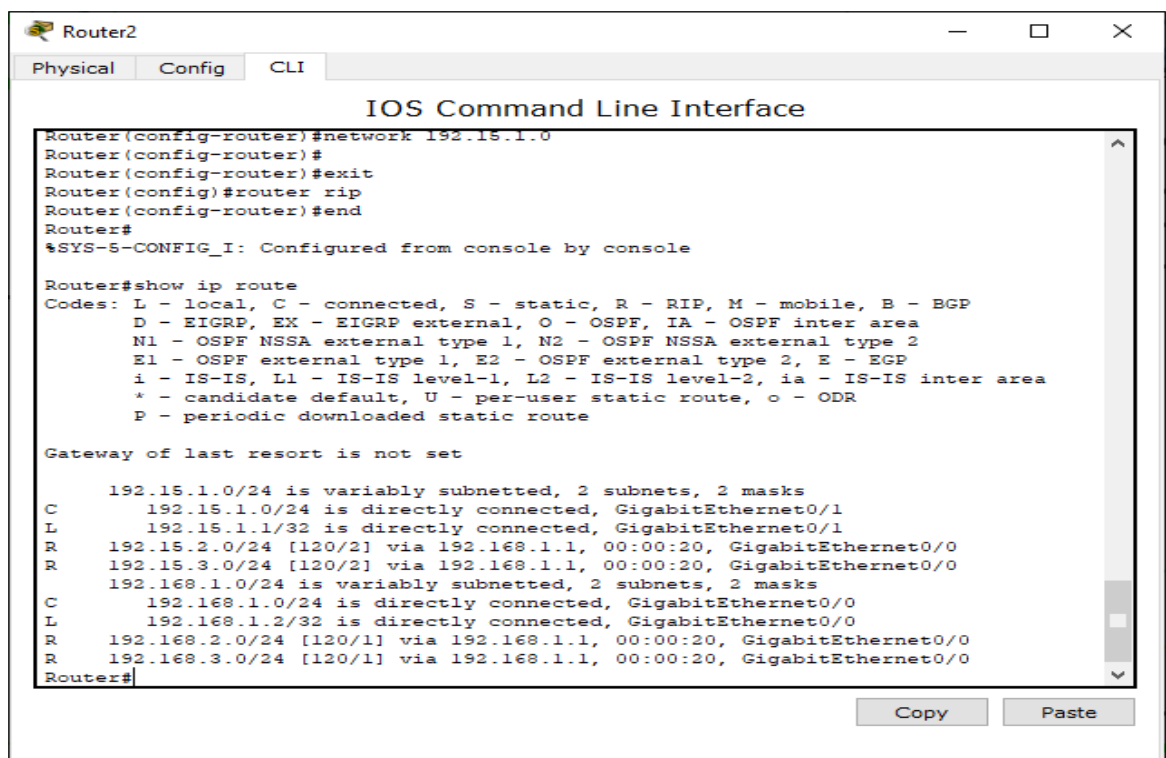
Router2

Physical Config CLI

IOS Command Line Interface

Router(config-router)#network 192.15.1.0
Router(config-router)#
Router(config-router)#exit
Router(config)#router rip
Router(config-router)#end
Router#
%SYS-5-CONFIG_I: Configured from console by console

Router#show ip route
Codes: L - local, C - connected, S - static, R - RIP, M - mobile, B - BGP
D - EIGRP, EX - EIGRP external, O - OSPF, IA - OSPF inter area
N1 - OSPF NSSA external type 1, N2 - OSPF NSSA external type 2
E1 - OSPF external type 1, E2 - OSPF external type 2, E - EGP
i - IS-IS, L1 - IS-IS level-1, L2 - IS-IS level-2, ia - IS-IS inter area
* - candidate default, U - per-user static route, o - ODR
P - periodic downloaded static route

Gateway of last resort is not set

192.15.1.0/24 is variably subnetted, 2 subnets, 2 masks
C 192.15.1.0/24 is directly connected, GigabitEthernet0/1
L 192.15.1.1/32 is directly connected, GigabitEthernet0/1
R 192.15.2.0/24 [120/2] via 192.168.1.1, 00:00:20, GigabitEthernet0/0
R 192.15.3.0/24 [120/2] via 192.168.1.1, 00:00:20, GigabitEthernet0/0
192.168.1.0/24 is variably subnetted, 2 subnets, 2 masks
C 192.168.1.0/24 is directly connected, GigabitEthernet0/0
L 192.168.1.2/32 is directly connected, GigabitEthernet0/0
R 192.168.2.0/24 [120/1] via 192.168.1.1, 00:00:20, GigabitEthernet0/0
R 192.168.3.0/24 [120/1] via 192.168.1.1, 00:00:20, GigabitEthernet0/0
Router#

Copy Paste